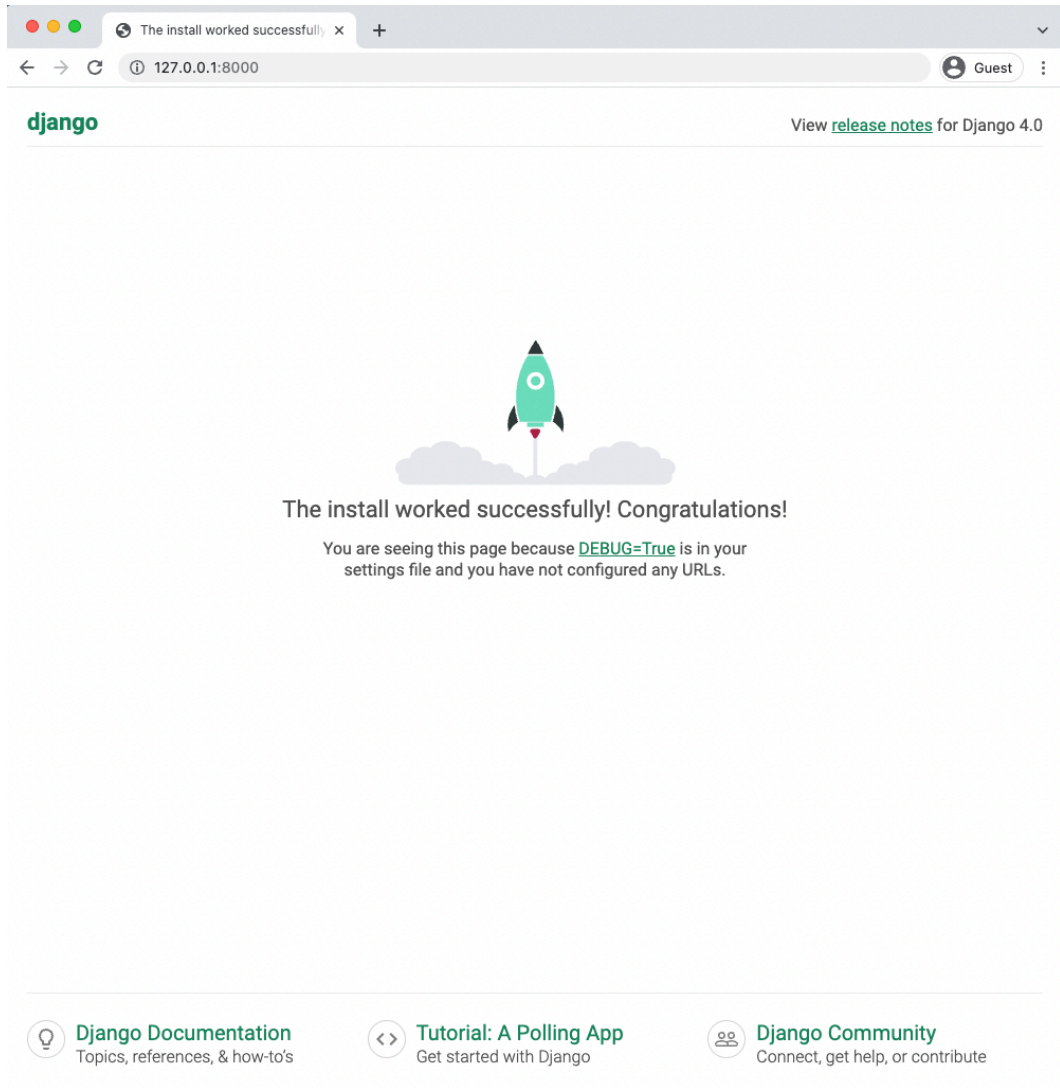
The install worked successfully

127.0.0.1:8000

Guest

django

View release notes for Django 4.0

The install worked successfully! Congratulations!

You are seeing this page because DEBUG=True is in your settings file and you have not configured any URLs.

Django Documentation
Topics, references, & how-to's

Tutorial: A Polling App
Get started with Django

Django Community
Connect, get help, or contribute